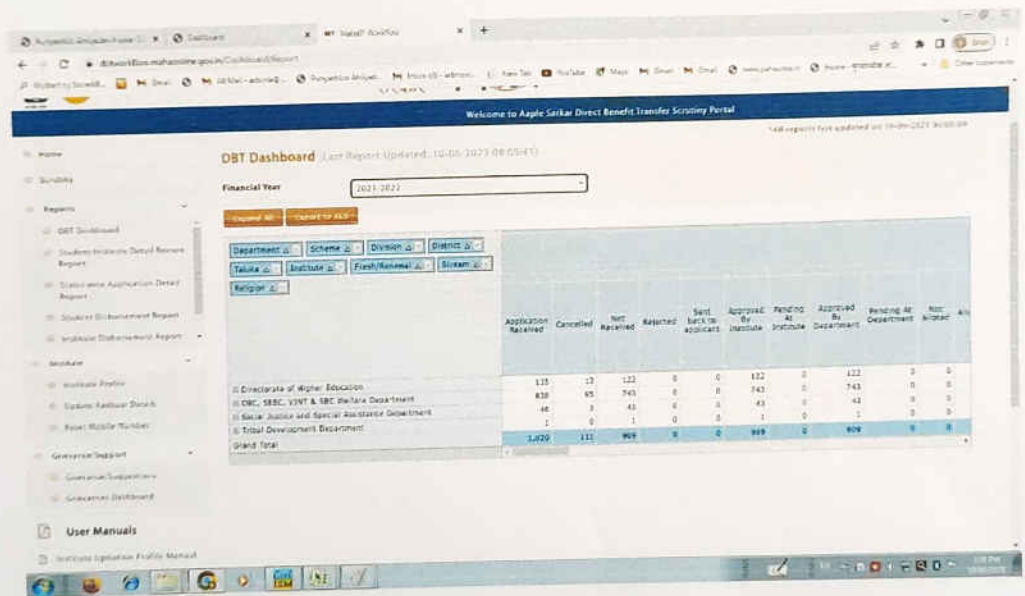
Welcome to Aaple Sarkar Direct Benefit Transfer Scrutiny Portal

Home

Bundles

Reports

DBT Dashboard

Student Institute Detail Remark Report

Status wise Application Detail Report

Student Disbursement Report

Institute Disbursement Report

Institute

Institute Profile

Update Aadhaar Details

Reset Mobile Number

Grievance Support

Grievance Suggestions

Grievance Dashboard

User Manuals

Institute Updation Profile Manual

DBT Dashboard (Last Report Updated: 10-06-2023 08:05:41)

Financial Year 2021-2022

Expand All Export to XLS

Department Scheme Division District Taluka Institute Fresh/Renewal Stream Religion

| | Application Received | Cancelled | Not Received | Rejected | Sent back to applicant | Approved By Institute | Pending At Institute | Approved By Department | Pending At Department | Not Alloted |
|---|---|---|---|---|---|---|---|---|---|---|
| Directorate of Higher Education | 135 | 13 | 122 | 0 | 0 | 122 | 0 | 122 | 0 | 0 |
| OBC, SEBC, VJNT & SBC Welfare Department | 838 | 95 | 743 | 0 | 0 | 743 | 0 | 743 | 0 | 0 |
| Social Justice and Special Assistance Department | 46 | 3 | 43 | 0 | 0 | 43 | 0 | 43 | 0 | 0 |
| Tribal Development Department | 1 | 0 | 1 | 0 | 0 | 1 | 0 | 1 | 0 | 0 |
| Grand Total | 1,020 | 111 | 909 | 0 | 0 | 909 | 0 | 909 | 0 | 0 |